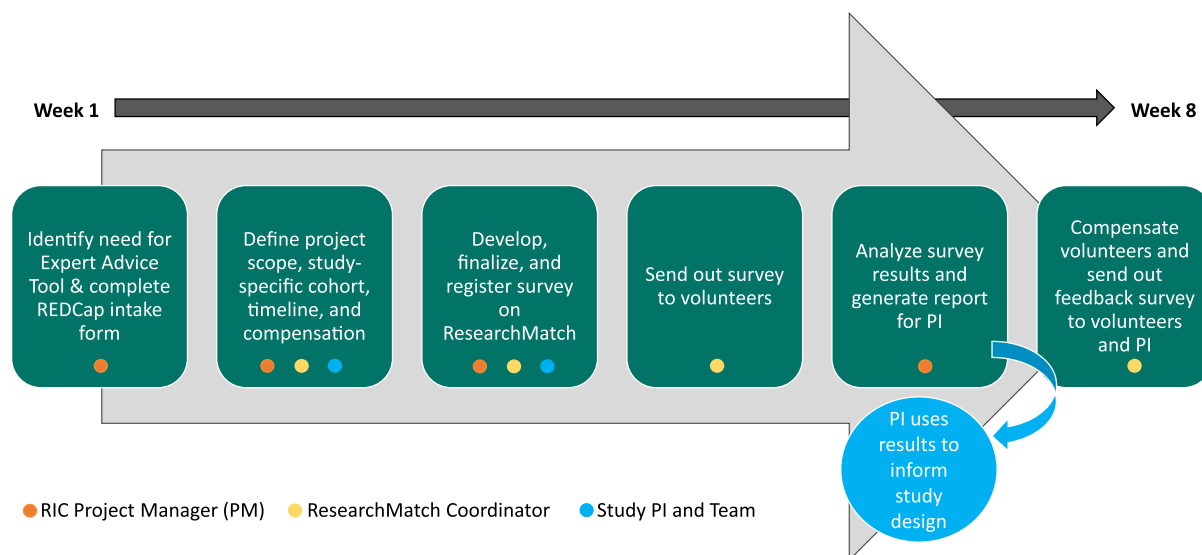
Week 1

Week 8

Identify need for Expert Advice Tool & complete REDCap intake form

Define project scope, study-specific cohort, timeline, and compensation

Develop, finalize, and register survey on ResearchMatch

Send out survey to volunteers

Analyze survey results and generate report for PI

Compensate volunteers and send out feedback survey to volunteers and PI

PI uses results to inform study design

RIC Project Manager (PM)

ResearchMatch Coordinator

Study PI and Team